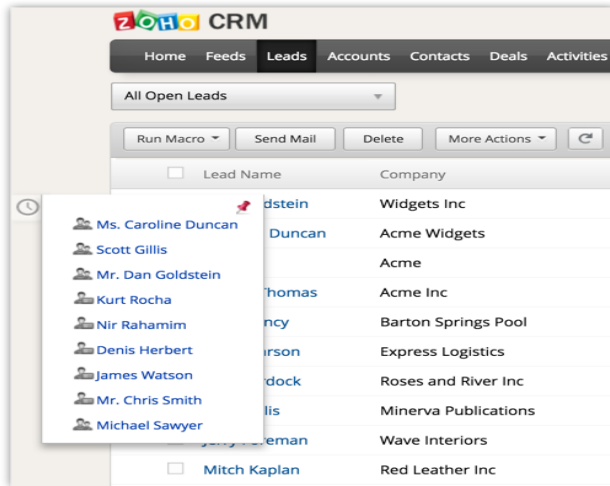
ZOHO CRM

Home Feeds Leads Accounts Contacts Deals Activities

All Open Leads

Run Macro Send Mail Delete More Actions

| Lead Name | Company |
|---|---|
| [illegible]ldstein | Widgets Inc |
| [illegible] Duncan | Acme Widgets |
| | Acme |
| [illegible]Thomas | Acme Inc |
| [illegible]ncy | Barton Springs Pool |
| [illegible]rson | Express Logistics |
| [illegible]rdock | Roses and River Inc |
| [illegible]lis | Minerva Publications |
| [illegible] | Wave Interiors |
| Mitch Kaplan | Red Leather Inc |

Ms. Caroline Duncan
Scott Gillis
Mr. Dan Goldstein
Kurt Rocha
Nir Rahamim
Denis Herbert
James Watson
Mr. Chris Smith
Michael Sawyer